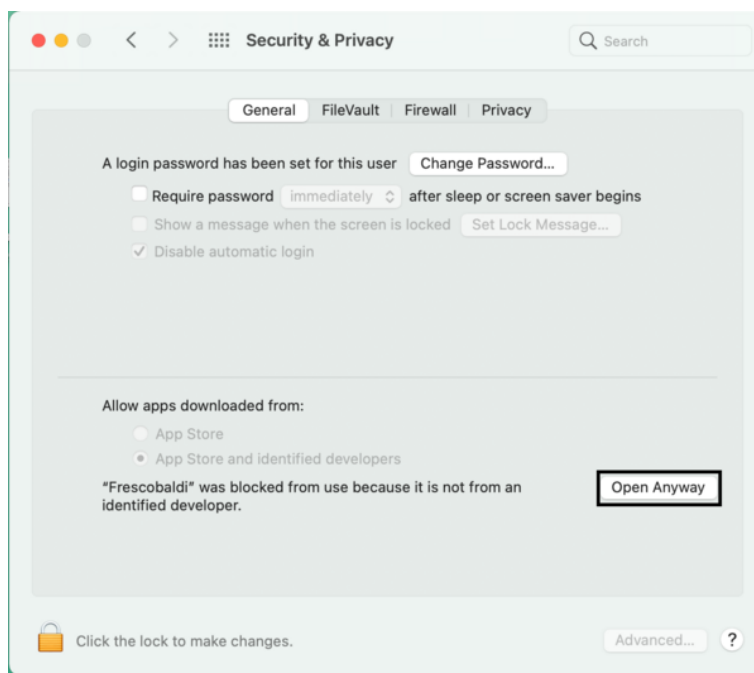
Security & Privacy

Search

General | FileVault | Firewall | Privacy

A login password has been set for this user Change Password...

Require password immediately after sleep or screen saver begins

Show a message when the screen is locked Set Lock Message...

Disable automatic login

Allow apps downloaded from:

App Store

App Store and identified developers

"Frescobaldi" was blocked from use because it is not from an identified developer.

Open Anyway

Click the lock to make changes.

Advanced...

?